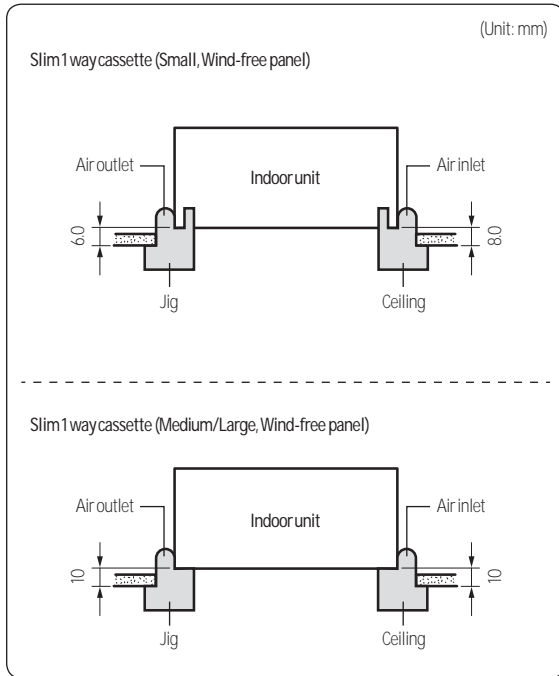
(Unit: mm)

Slim 1 way cassette (Small, Wind-free panel)

Air outlet

Indoor unit

Air inlet

6.0

8.0

Jig

Ceiling

Slim 1 way cassette (Medium/Large, Wind-free panel)

Air outlet

Indoor unit

Air inlet

10

10

Jig

Ceiling